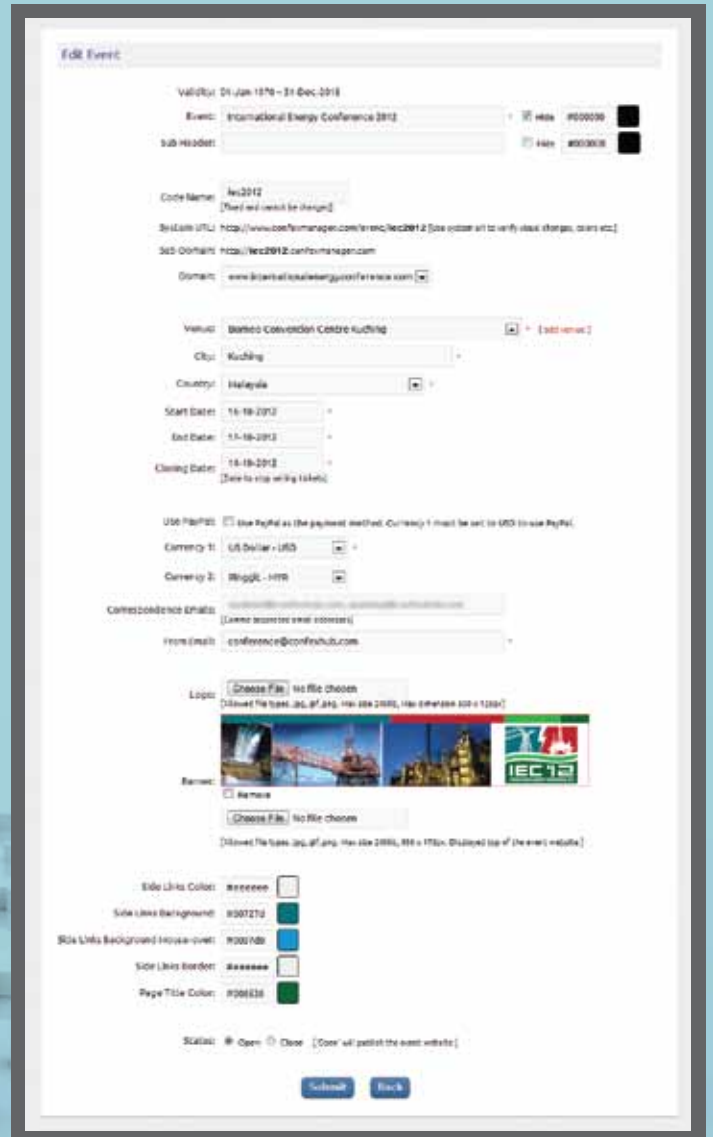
Edit Event

Validity: 01-Jan-1970 – 31-Dec-2018

Event: International Energy Conference 2012 * Hide #000000

Sub Header: Hide #000000

Code Name: iec2012
[Fixed and cannot be changed]

Evslam URL: http://www.confexmanager.com/event/iec2012 [Use system url to verify visual changes, colors etc.]

Sub Domain: http://iec2012.confexmanager.com

Domain: www.borneointernationalenergyconference.com

Venue: Borneo Convention Centre Kuching * [add venue]

City: Kuching *

Country: Malaysia *

Start Date: 16-10-2012 *

End Date: 17-10-2012 *

Closing Date: 16-10-2012 *
[Date to stop selling tickets]

Use PayPal: Use PayPal as the payment method. Currency 1 must be set to USD to use PayPal.

Currency 1: US Dollar - USD *

Currency 2: Ringgit - MYR

Correspondence Emails: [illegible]
[Comma separated email addresses]

From Email: conference@confexhub.com *

Logo: Choose File No file chosen
[Allowed file types .jpg,.gif,.png. Max size 200Kb, max dimension 300 x 120px]

Banner: IEC 12
Remove
Choose File No file chosen
[Allowed file types .jpg,.gif,.png. Max size 200Kb, 950 x 175px. Displayed top of the event website]

Side Links Color: #eeeeee

Side Links Background: #00727d

Side Links Background Mouse-over: #0087d0

Side Links Border: #eeeeee

Page Title Color: #006633

Status: Open Close [ 'Open' will publish the event website ]

Submit Back